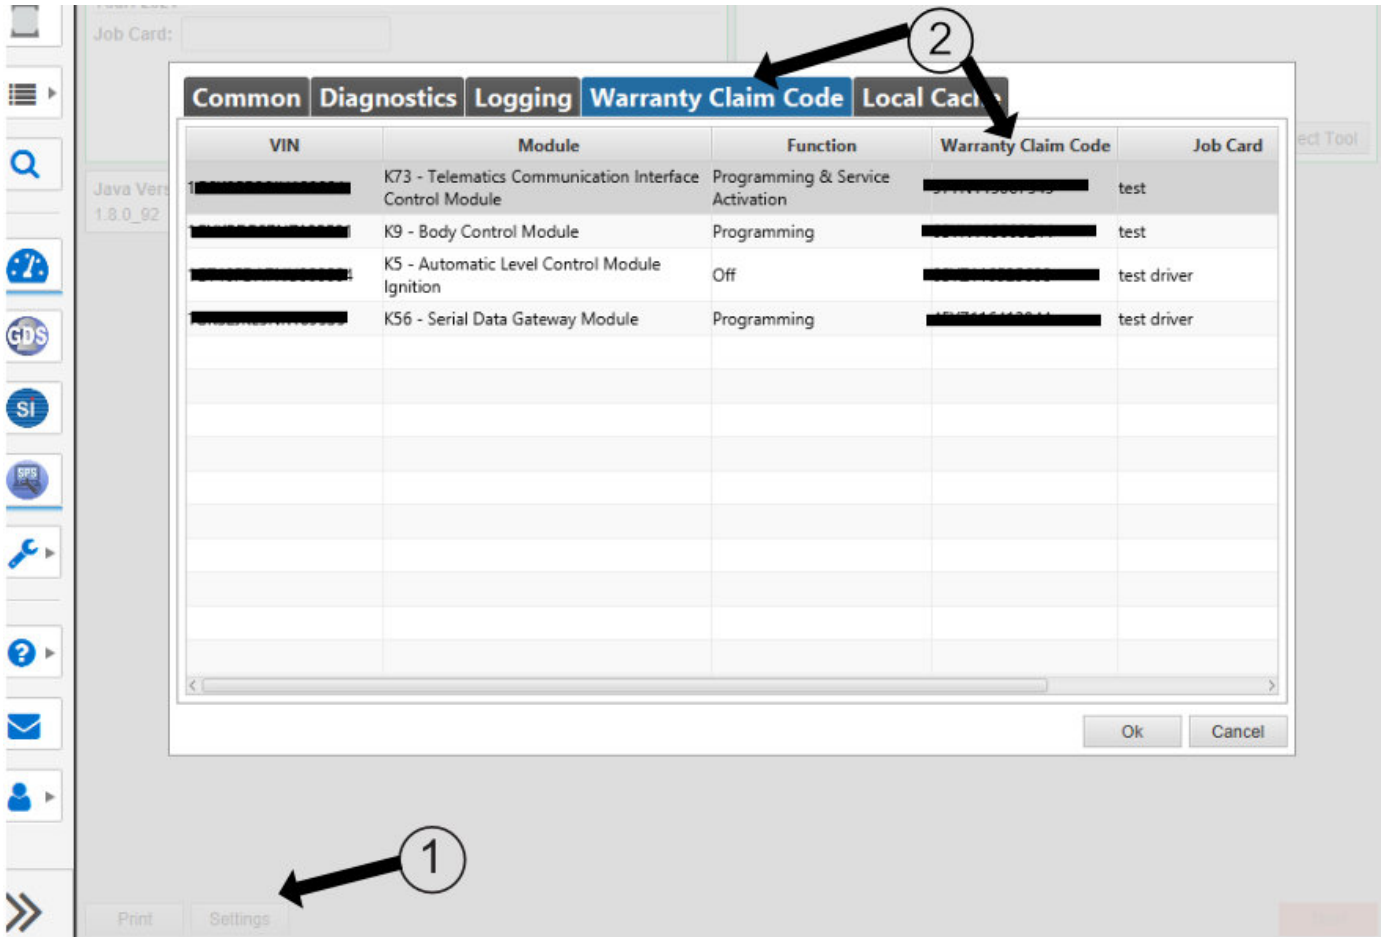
Job Card:

Java Vers
1.8.0_92

ect Tool

GDS

SI

SPS

Common | Diagnostics | Logging | Warranty Claim Code | Local Cac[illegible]

2

| VIN | Module | Function | Warranty Claim Code | Job Card |
|---|---|---|---|---|
| 1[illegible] | K73 - Telematics Communication Interface Control Module | Programming & Service Activation | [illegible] | test |
| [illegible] | K9 - Body Control Module | Programming | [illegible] | test |
| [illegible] | K5 - Automatic Level Control Module Ignition | Off | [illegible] | test driver |
| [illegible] | K56 - Serial Data Gateway Module | Programming | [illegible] | test driver |

Ok | Cancel

1

Print | Settings